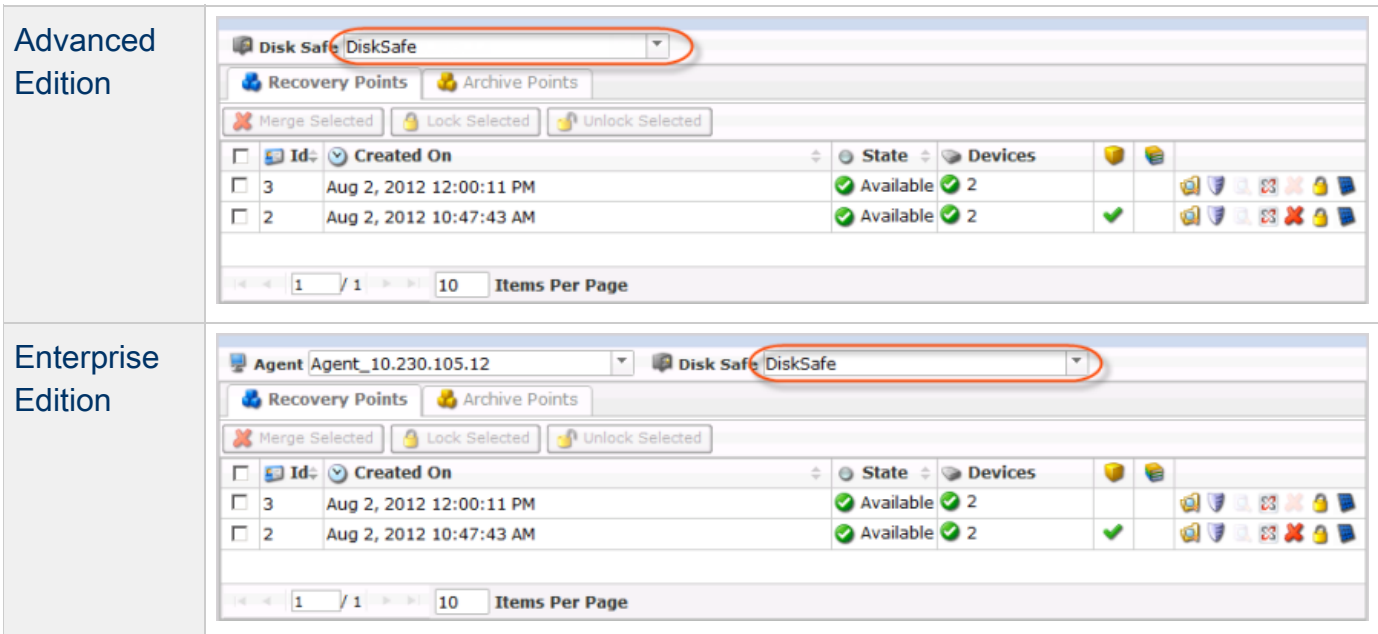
Advanced Edition

Disk Safe DiskSafe

Recovery Points | Archive Points

Merge Selected | Lock Selected | Unlock Selected

| | Id | Created On | State | Devices | | | |
|---|---|---|---|---|---|---|---|
| ☐ | 3 | Aug 2, 2012 12:00:11 PM | Available | 2 | | | |
| ☐ | 2 | Aug 2, 2012 10:47:43 AM | Available | 2 | | ✔ | |

1 / 1 10 Items Per Page

Enterprise Edition

Agent Agent_10.230.105.12 Disk Safe DiskSafe

Recovery Points | Archive Points

Merge Selected | Lock Selected | Unlock Selected

| | Id | Created On | State | Devices | | | |
|---|---|---|---|---|---|---|---|
| ☐ | 3 | Aug 2, 2012 12:00:11 PM | Available | 2 | | | |
| ☐ | 2 | Aug 2, 2012 10:47:43 AM | Available | 2 | | ✔ | |

1 / 1 10 Items Per Page